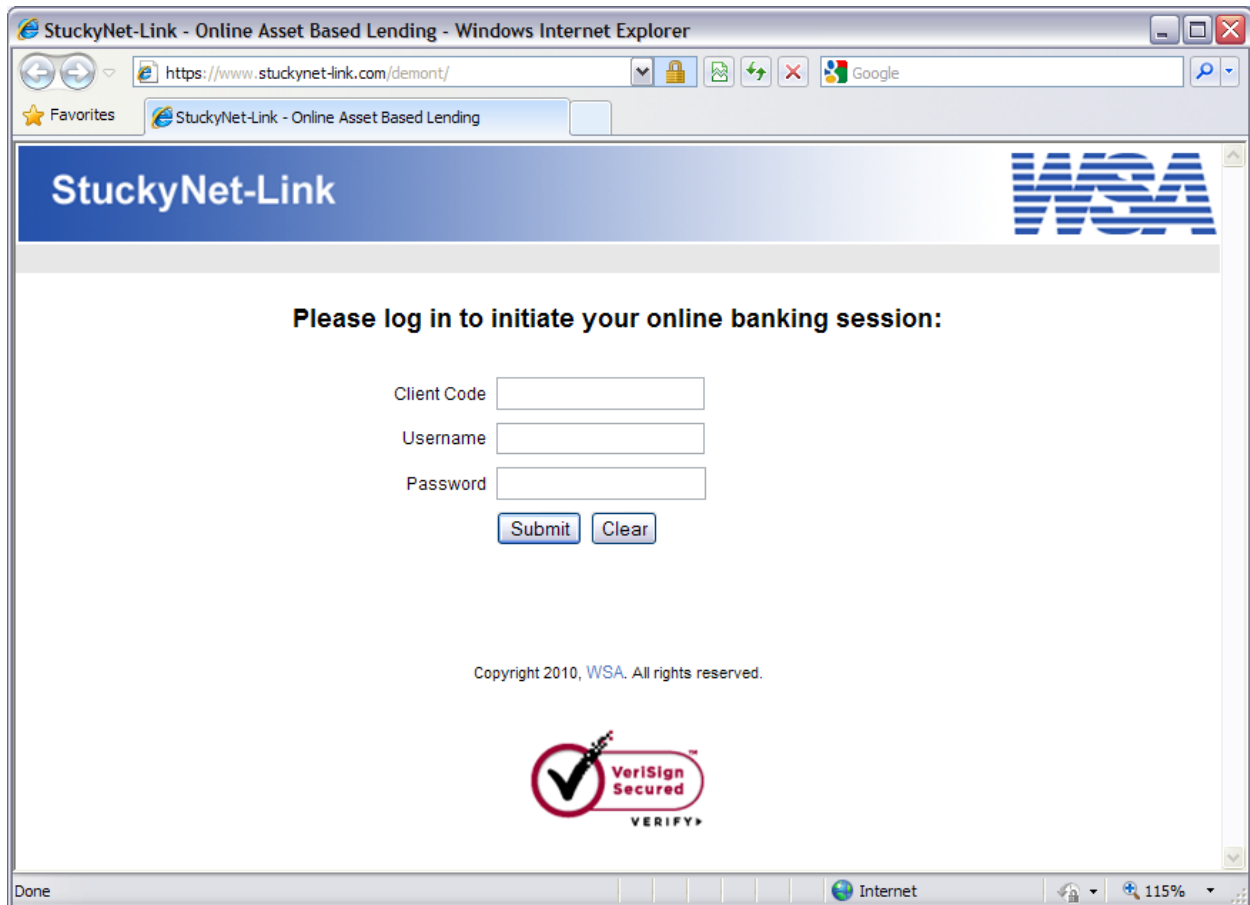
StuckyNet-Link - Online Asset Based Lending - Windows Internet Explorer

https://www.stuckynet-link.com/demont/

Google

Favorites

StuckyNet-Link - Online Asset Based Lending

StuckyNet-Link

WSA

Please log in to initiate your online banking session:

Client Code

Username

Password

Submit Clear

Copyright 2010, WSA. All rights reserved.

VeriSign Secured

VERIFY

Done

Internet

115%